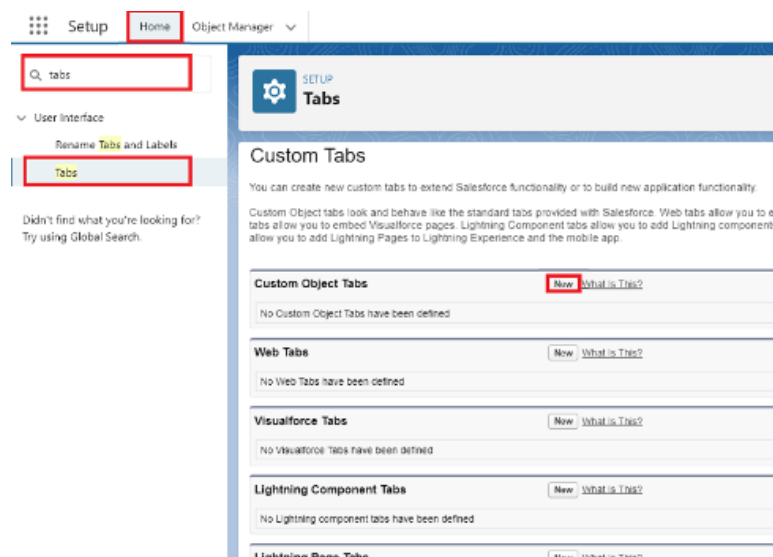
Setup Home Object Manager

tabs

User Interface

Rename Tabs and Labels

Tabs

Didn't find what you're looking for? Try using Global Search.

SETUP
Tabs

Custom Tabs

You can create new custom tabs to extend Salesforce functionality or to build new application functionality.

Custom Object tabs look and behave like the standard tabs provided with Salesforce. Web tabs allow you to e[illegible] tabs allow you to embed Visualforce pages. Lightning Component tabs allow you to add Lightning component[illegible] allow you to add Lightning Pages to Lightning Experience and the mobile app.

Custom Object Tabs New What Is This?

No Custom Object Tabs have been defined

Web Tabs New What Is This?

No Web Tabs have been defined

Visualforce Tabs New What Is This?

No Visualforce Tabs have been defined

Lightning Component Tabs New What Is This?

No Lightning component tabs have been defined

Lightning Page Tabs New What Is This?